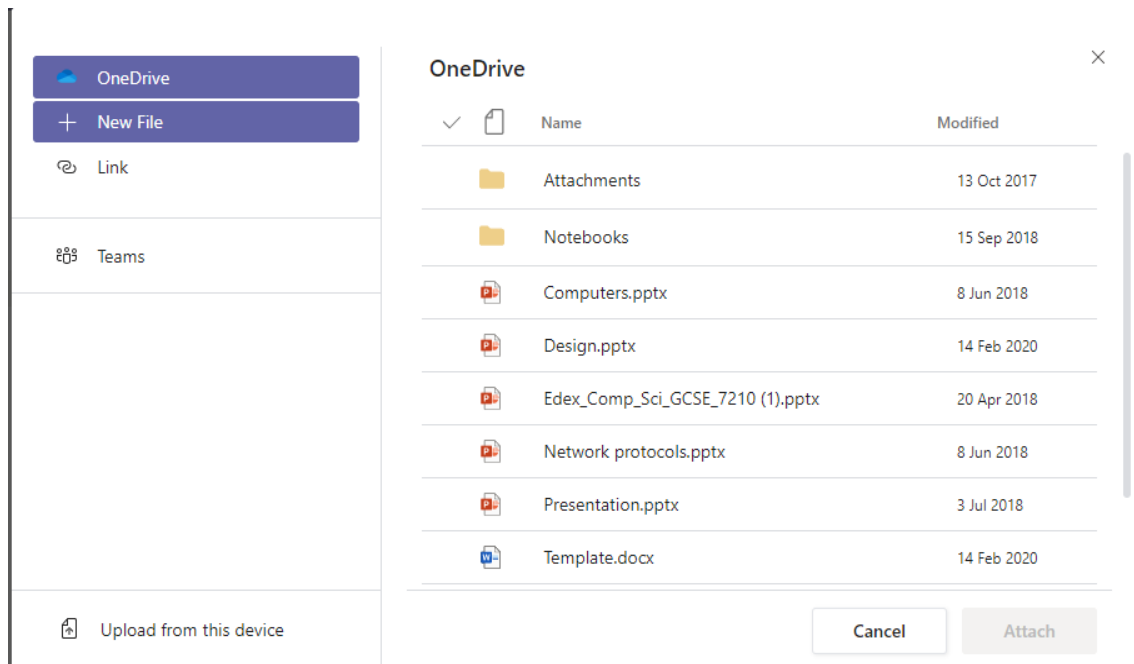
OneDrive
New File
Link
Teams
Upload from this device

OneDrive

| Name | Modified |
|---|---|
| Attachments | 13 Oct 2017 |
| Notebooks | 15 Sep 2018 |
| Computers.pptx | 8 Jun 2018 |
| Design.pptx | 14 Feb 2020 |
| Edex_Comp_Sci_GCSE_7210 (1).pptx | 20 Apr 2018 |
| Network protocols.pptx | 8 Jun 2018 |
| Presentation.pptx | 3 Jul 2018 |
| Template.docx | 14 Feb 2020 |

Cancel
Attach